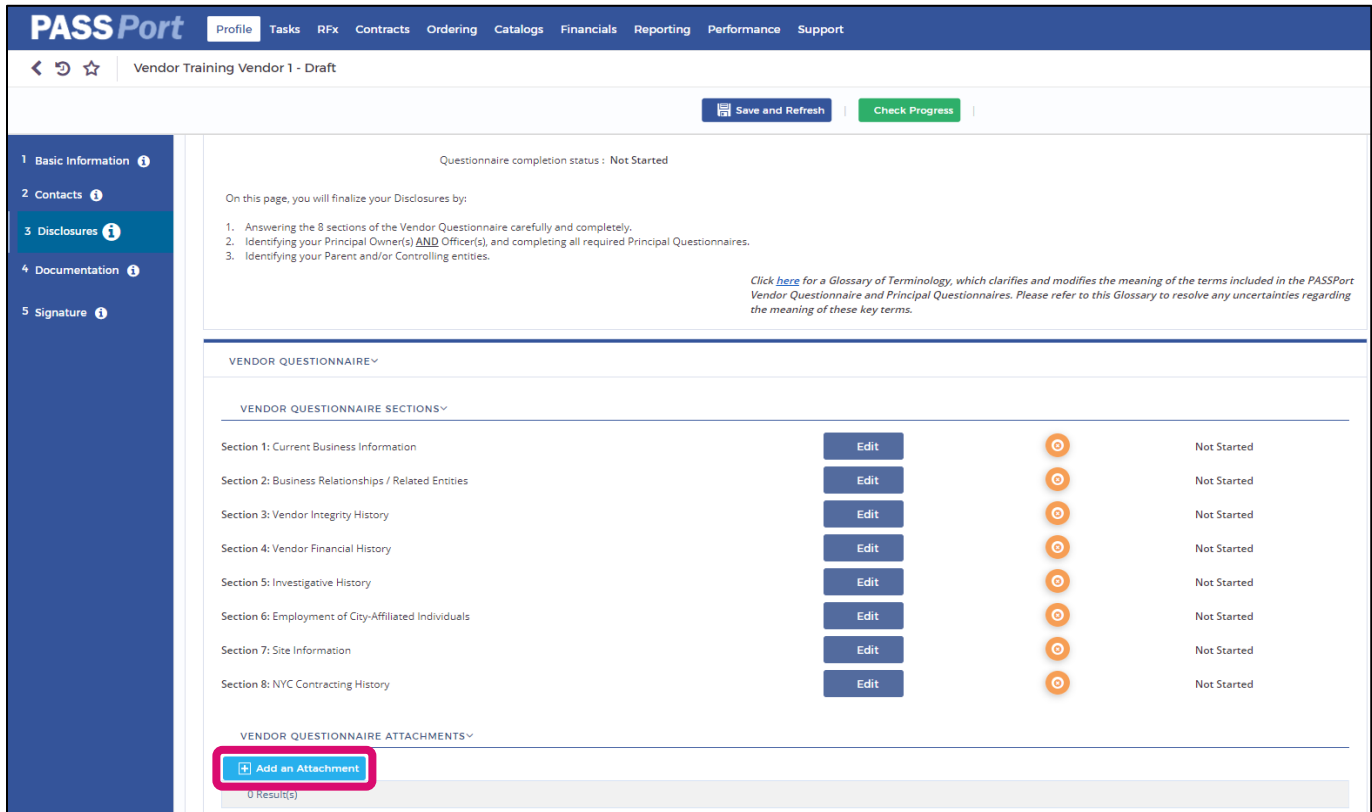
PASSPort Profile Tasks RFx Contracts Ordering Catalogs Financials Reporting Performance Support

Vendor Training Vendor 1 - Draft

Save and Refresh | Check Progress |

1 Basic Information
2 Contacts
3 Disclosures
4 Documentation
5 Signature

Questionnaire completion status : Not Started

On this page, you will finalize your Disclosures by:

1. Answering the 8 sections of the Vendor Questionnaire carefully and completely.
2. Identifying your Principal Owner(s) AND Officer(s), and completing all required Principal Questionnaires.
3. Identifying your Parent and/or Controlling entities.

Click here for a Glossary of Terminology, which clarifies and modifies the meaning of the terms included in the PASSPort Vendor Questionnaire and Principal Questionnaires. Please refer to this Glossary to resolve any uncertainties regarding the meaning of these key terms.

VENDOR QUESTIONNAIRE

VENDOR QUESTIONNAIRE SECTIONS

| | | |
|---|---|---|
| Section 1: Current Business Information | Edit | Not Started |
| Section 2: Business Relationships / Related Entities | Edit | Not Started |
| Section 3: Vendor Integrity History | Edit | Not Started |
| Section 4: Vendor Financial History | Edit | Not Started |
| Section 5: Investigative History | Edit | Not Started |
| Section 6: Employment of City-Affiliated Individuals | Edit | Not Started |
| Section 7: Site Information | Edit | Not Started |
| Section 8: NYC Contracting History | Edit | Not Started |

VENDOR QUESTIONNAIRE ATTACHMENTS

Add an Attachment

0 Result(s)